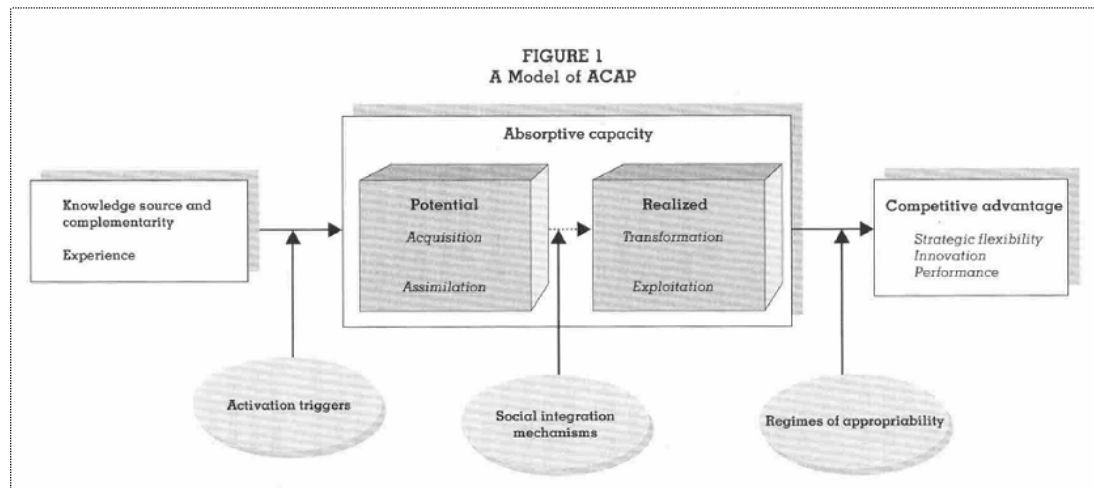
FIGURE 1
A Model of ACAP

Knowledge source and complementarity

Experience

Absorptive capacity

Potential
Acquisition
Assimilation

Realized
Transformation
Exploitation

Competitive advantage
Strategic flexibility
Innovation
Performance

Activation triggers

Social integration mechanisms

Regimes of appropriability